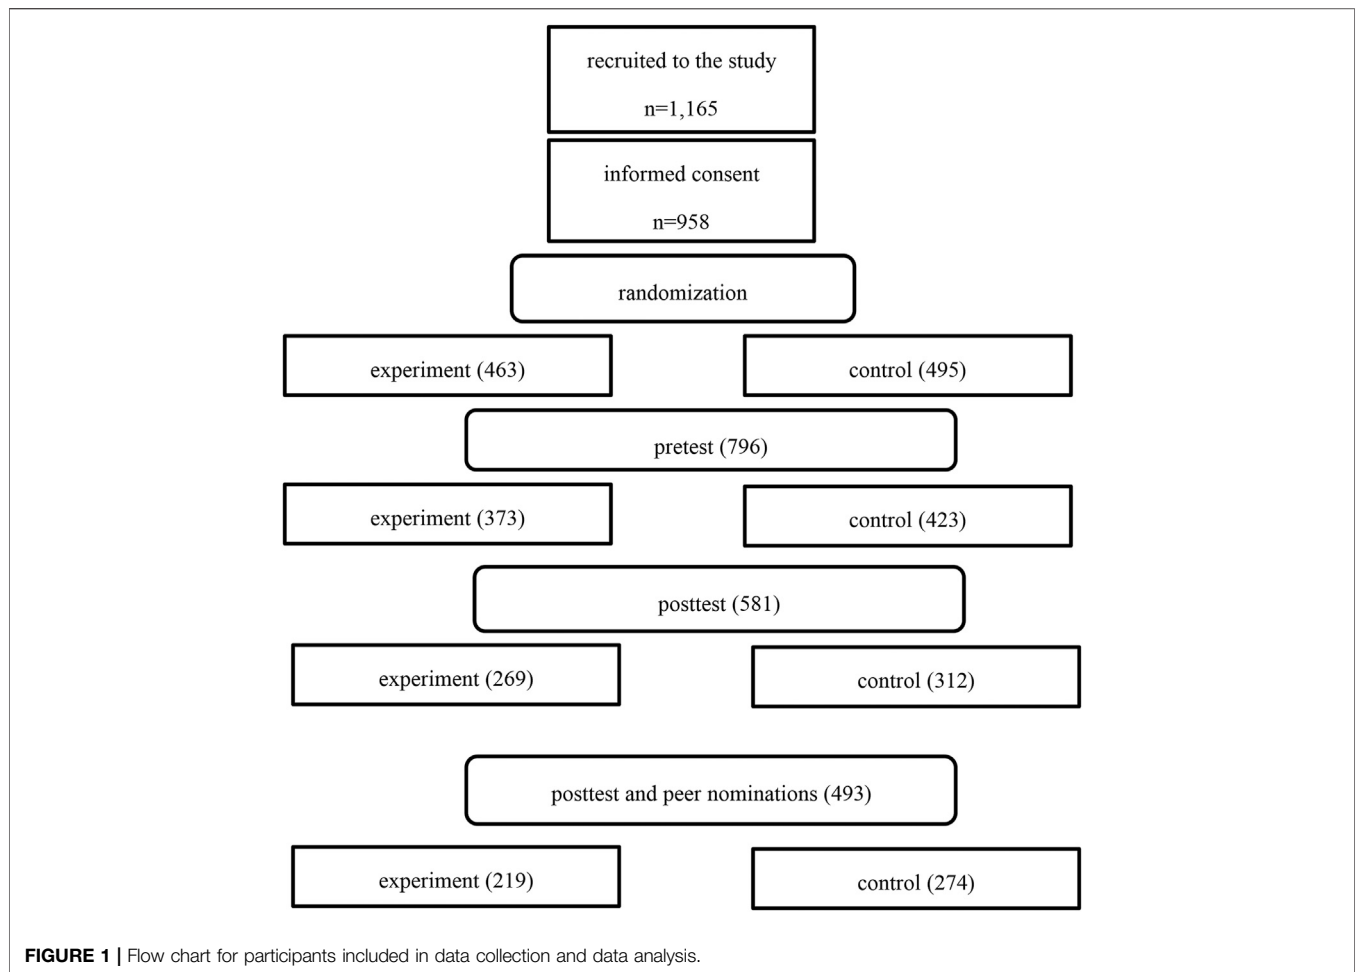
recruited to the study

n=1,165

informed consent

n=958

randomization

experiment (463)

control (495)

pretest (796)

experiment (373)

control (423)

posttest (581)

experiment (269)

control (312)

posttest and peer nominations (493)

experiment (219)

control (274)

FIGURE 1 | Flow chart for participants included in data collection and data analysis.